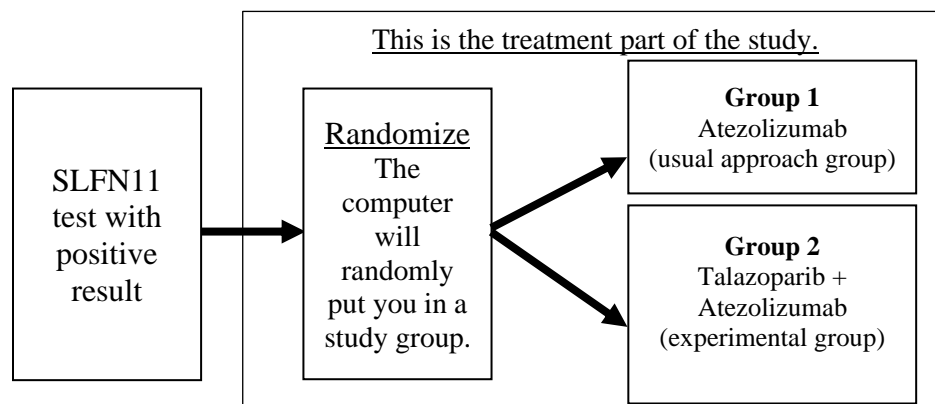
This is the treatment part of the study.

SLFN11 test with positive result

Randomize
The computer will randomly put you in a study group.

**Group 1**
Atezolizumab
(usual approach group)

**Group 2**
Talazoparib +
Atezolizumab
(experimental group)